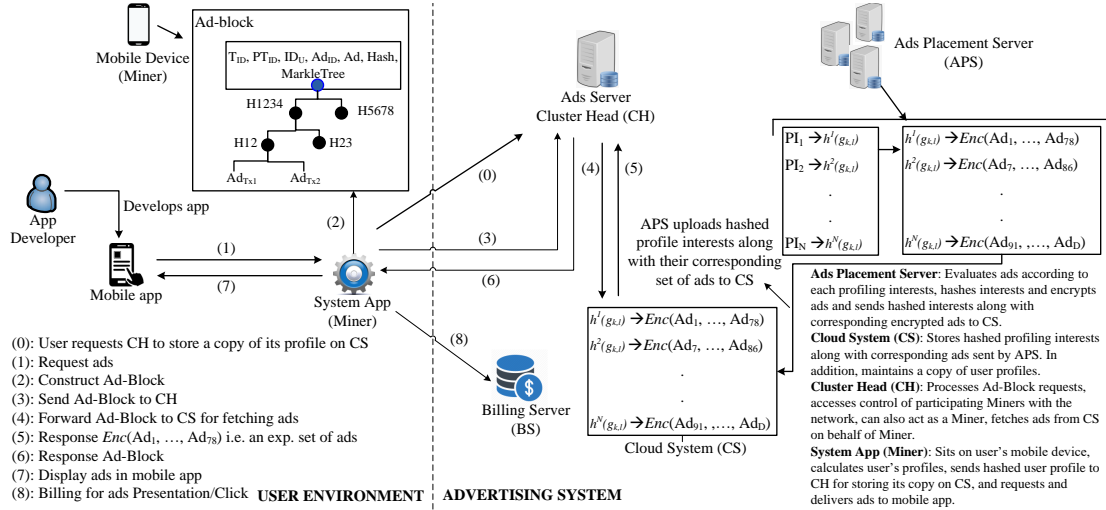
Mobile Device (Miner)

Ad-block

$T_{ID}$, $PT_{ID}$, $ID_U$, $Ad_{ID}$, Ad, Hash, MarkleTree

H1234

H5678

H12

H23

$Ad_{Tx1}$

$Ad_{Tx2}$

App Developer

Develops app

Mobile app

(1)

(7)

(2)

(0)

(3)

(6)

(8)

System App (Miner)

Ads Server Cluster Head (CH)

(4)

(5)

Billing Server (BS)

Ads Placement Server (APS)

| $PI_1 \rightarrow h^1(g_{k,l})$ |
|---|
| $PI_2 \rightarrow h^2(g_{k,l})$ |
| . |
| . |
| $PI_N \rightarrow h^N(g_{k,l})$ |

| $h^1(g_{k,l}) \rightarrow Enc(Ad_1, \ldots, Ad_{78})$ |
|---|
| $h^2(g_{k,l}) \rightarrow Enc(Ad_7, \ldots, Ad_{86})$ |
| . |
| . |
| $h^N(g_{k,l}) \rightarrow Enc(Ad_{91}, \ldots, Ad_D)$ |

APS uploads hashed profile interests along with their corresponding set of ads to CS

| $h^1(g_{k,l}) \rightarrow Enc(Ad_1, \ldots, Ad_{78})$ |
|---|
| $h^2(g_{k,l}) \rightarrow Enc(Ad_7, \ldots, Ad_{86})$ |
| . |
| . |
| $h^N(g_{k,l}) \rightarrow Enc(Ad_{91}, \ldots, Ad_D)$ |

Cloud System (CS)

(0): User requests CH to store a copy of its profile on CS
(1): Request ads
(2): Construct Ad-Block
(3): Send Ad-Block to CH
(4): Forward Ad-Block to CS for fetching ads
(5): Response $Enc(Ad_1, \ldots, Ad_{78})$ i.e. an exp. set of ads
(6): Response Ad-Block
(7): Display ads in mobile app
(8): Billing for ads Presentation/Click

USER ENVIRONMENT

ADVERTISING SYSTEM

Ads Placement Server: Evaluates ads according to each profiling interests, hashes interests and encrypts ads and sends hashed interests along with corresponding encrypted ads to CS.
Cloud System (CS): Stores hashed profiling interests along with corresponding ads sent by APS. In addition, maintains a copy of user profiles.
Cluster Head (CH): Processes Ad-Block requests, accesses control of participating Miners with the network, can also act as a Miner, fetches ads from CS on behalf of Miner.
System App (Miner): Sits on user's mobile device, calculates user's profiles, sends hashed user profile to CH for storing its copy on CS, and requests and delivers ads to mobile app.